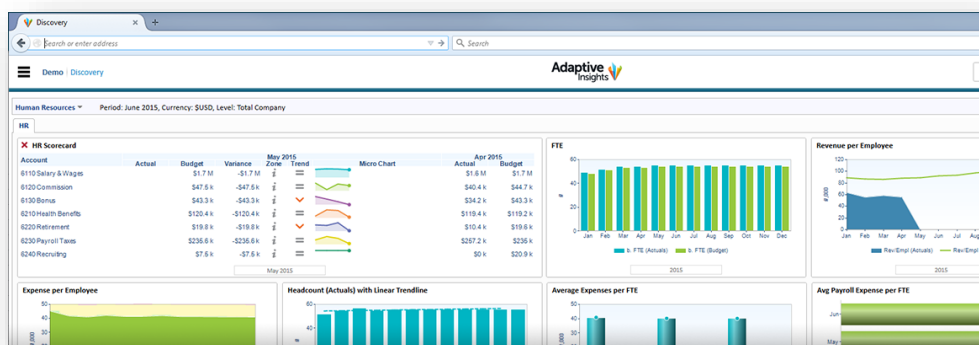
Discovery
+
Search or enter address
Search
Demo | Discovery
Adaptive Insights
Human Resources
Period: June 2015, Currency: $USD, Level: Total Company
HR
HR Scorecard

| Account | Actual | Budget | Variance | May 2015 Zone | Trend | Micro Chart | Apr 2015 Actual | Budget |
|---|---|---|---|---|---|---|---|---|
| 6110 Salary & Wages | | $1.7 M | -$1.7 M | | | | $1.6 M | $1.7 M |
| 6120 Commission | | $47.6 k | -$47.6 k | | | | $40.4 k | $44.7 k |
| 6130 Bonus | | $43.3 k | -$43.3 k | | | | $34.2 k | $43.3 k |
| 6210 Health Benefits | | $120.4 k | -$120.4 k | | | | $119.4 k | $119.2 k |
| 6220 Retirement | | $19.8 k | -$19.8 k | | | | $10.4 k | $19.6 k |
| 6230 Payroll Taxes | | $235.6 k | -$235.6 k | | | | $257.2 k | $235.6 k |
| 6240 Recruiting | | $7.5 k | -$7.5 k | | | | $0 k | $20.9 k |

May 2015
FTE
#
Jan Feb Mar Apr May Jun Jul Aug Sep Oct Nov Dec
b. FTE (Actuals)
b. FTE (Budget)
2015
Revenue per Employee
120
100
80
60
40
20
0
# (000)
Jan Feb Mar Apr May Jun
Rev/Empl (Actuals)
Rev/Empl
2015
Expense per Employee
Headcount (Actuals) with Linear Trendline
Average Expenses per FTE
Avg Payroll Expense per FTE
Jun
May